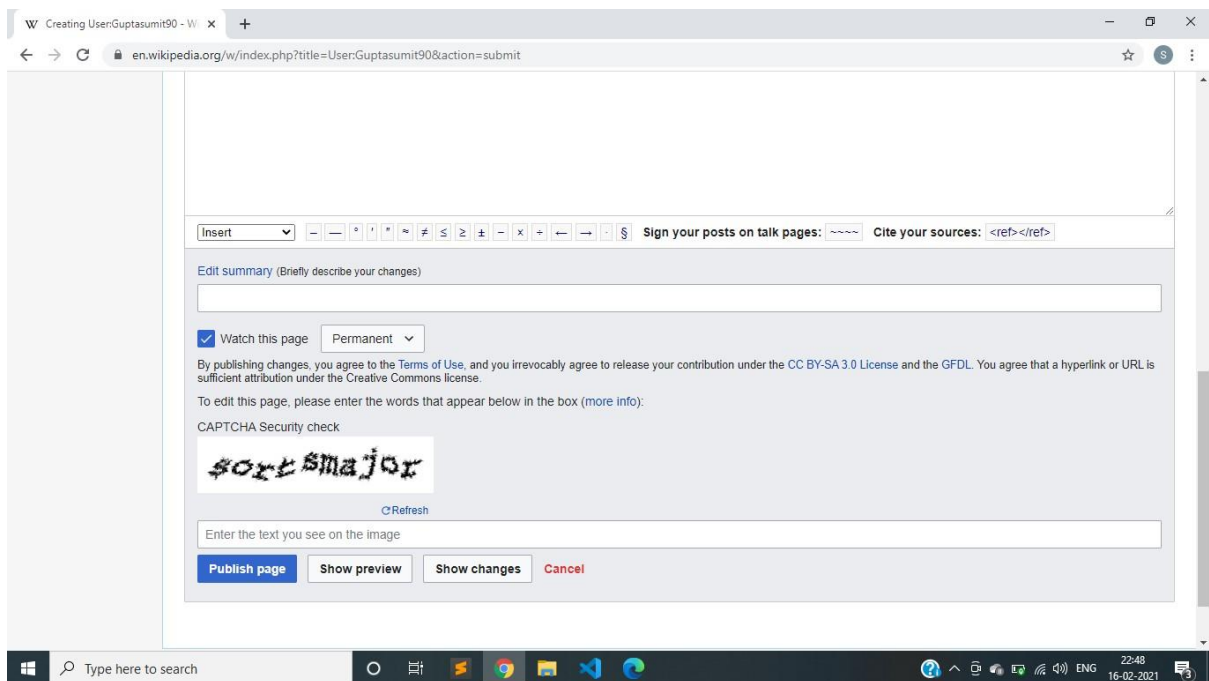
W Creating User:Guptasumit90 - W ×   +

en.wikipedia.org/w/index.php?title=User:Guptasumit90&action=submit

S

Insert – — ° ′ ″ ≈ ≠ ≤ ≥ ± − × ÷ ← → · § Sign your posts on talk pages: ~~~~ Cite your sources: <ref></ref>

Edit summary (Briefly describe your changes)

Watch this page Permanent

By publishing changes, you agree to the Terms of Use, and you irrevocably agree to release your contribution under the CC BY-SA 3.0 License and the GFDL. You agree that a hyperlink or URL is sufficient attribution under the Creative Commons license.

To edit this page, please enter the words that appear below in the box (more info):

CAPTCHA Security check

sortsmajor

Refresh

Enter the text you see on the image

Publish page Show preview Show changes Cancel

Type here to search

ENG 22:48 16-02-2021